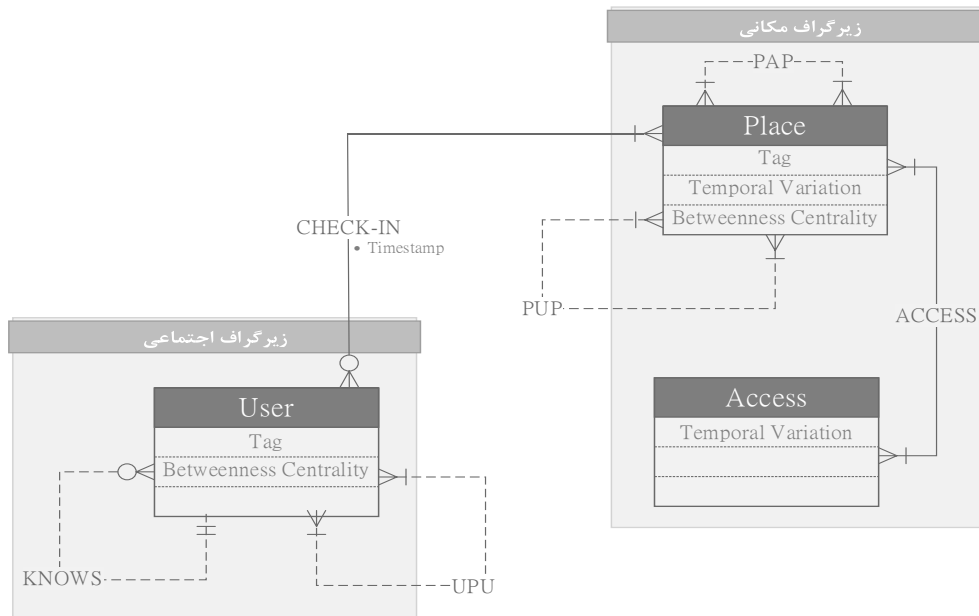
زیرگراف مکانی

PAP

Place

Tag

Temporal Variation

Betweenness Centrality

CHECK-IN

• Timestamp

PUP

ACCESS

زیرگراف اجتماعی

User

Tag

Betweenness Centrality

Access

Temporal Variation

KNOWS

UPU